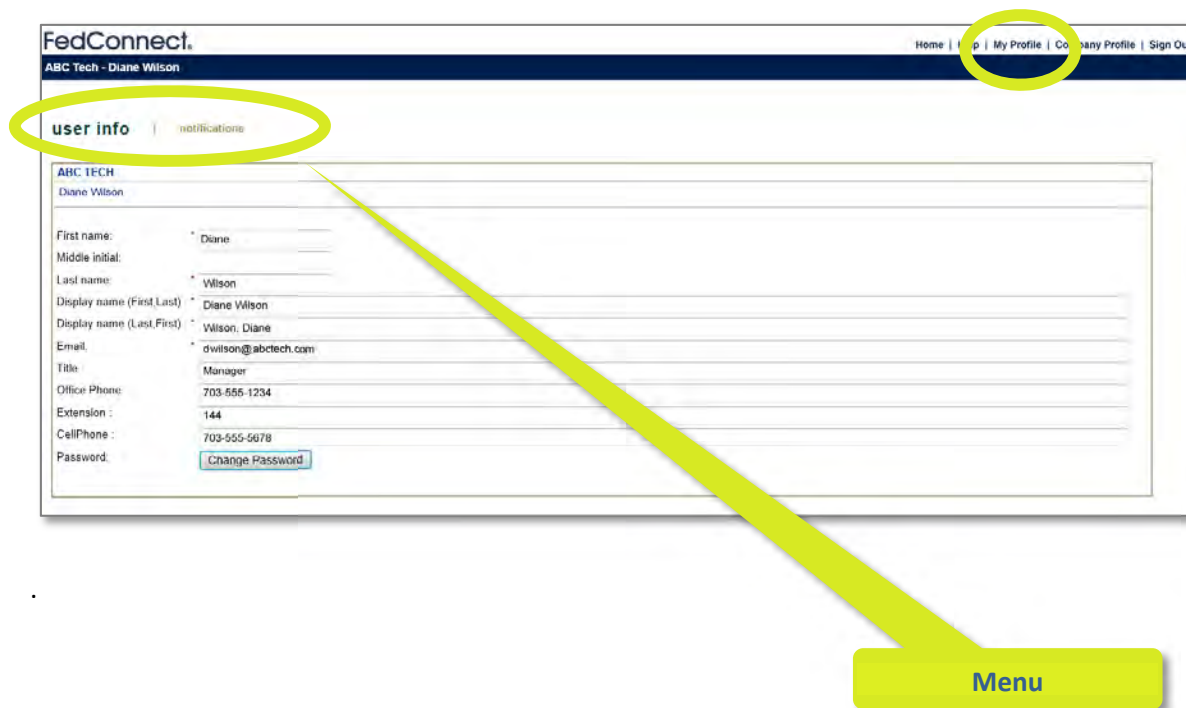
FedConnect.

Home | H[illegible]p | My Profile | Co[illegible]pany Profile | Sign Ou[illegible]

ABC Tech - Diane Wilson

user info | notifications

ABC TECH
Diane Wilson

| | |
|---|---|
| First name: | * Diane |
| Middle initial: | |
| Last name: | * Wilson |
| Display name (First Last): | * Diane Wilson |
| Display name (Last, First): | * Wilson, Diane |
| Email: | * dwilson@abctech.com |
| Title: | Manager |
| Office Phone: | 703-555-1234 |
| Extension : | 144 |
| CellPhone : | 703-555-5678 |
| Password: | Change Password |

.

Menu